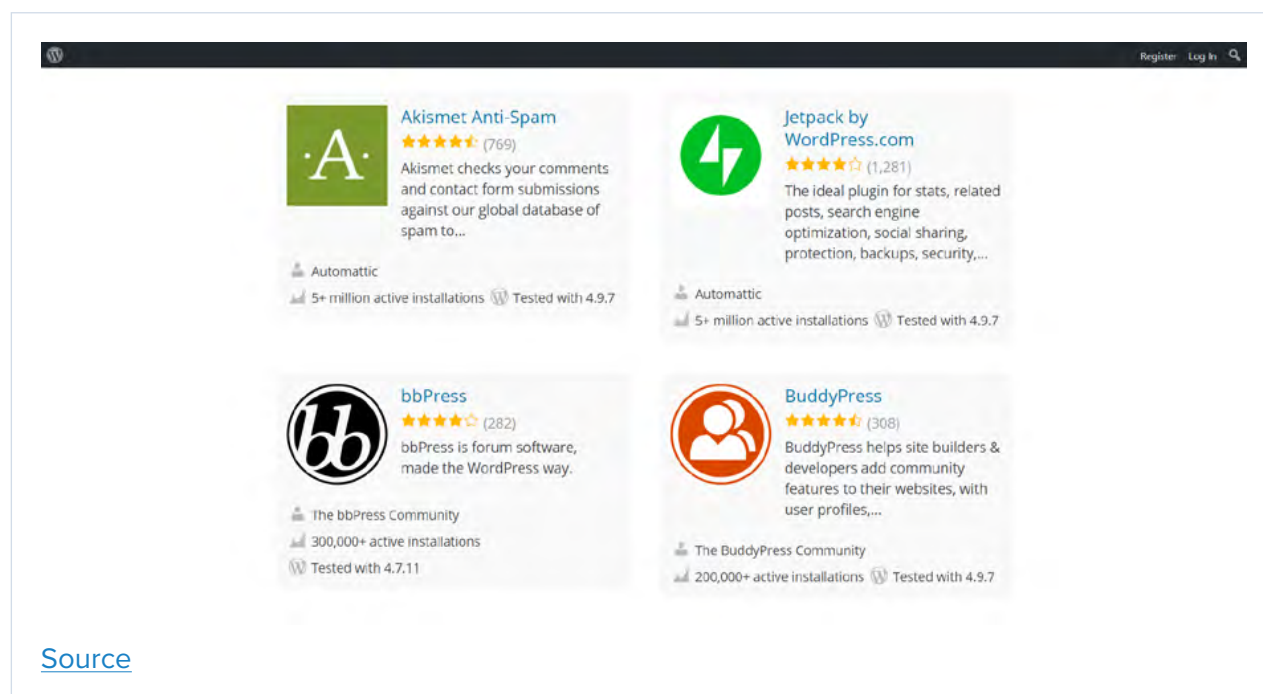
Register Log In

·A·

Akismet Anti-Spam
(769)
Akismet checks your comments and contact form submissions against our global database of spam to...

Automattic
5+ million active installations Tested with 4.9.7

Jetpack by WordPress.com
(1,281)
The ideal plugin for stats, related posts, search engine optimization, social sharing, protection, backups, security,...

Automattic
5+ million active installations Tested with 4.9.7

bb

bbPress
(282)
bbPress is forum software, made the WordPress way.

The bbPress Community
300,000+ active installations
Tested with 4.7.11

BuddyPress
(308)
BuddyPress helps site builders & developers add community features to their websites, with user profiles,...

The BuddyPress Community
200,000+ active installations Tested with 4.9.7

Source